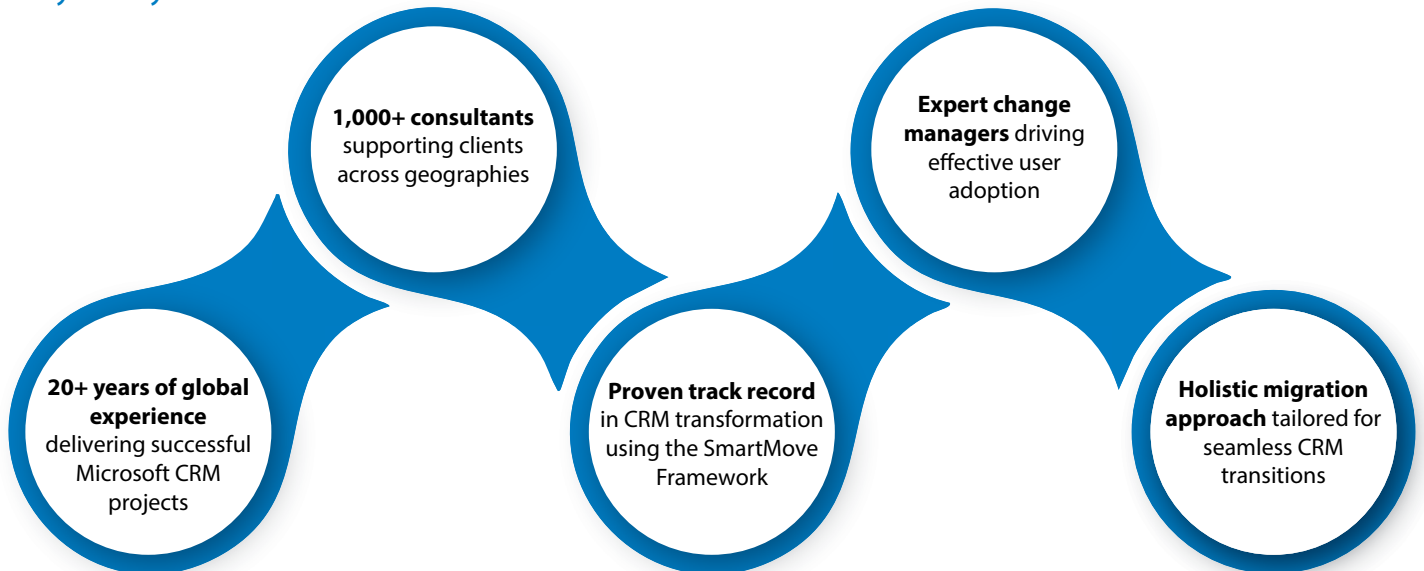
20+ years of global experience delivering successful Microsoft CRM projects

1,000+ consultants supporting clients across geographies

Proven track record in CRM transformation using the SmartMove Framework

Expert change managers driving effective user adoption

Holistic migration approach tailored for seamless CRM transitions